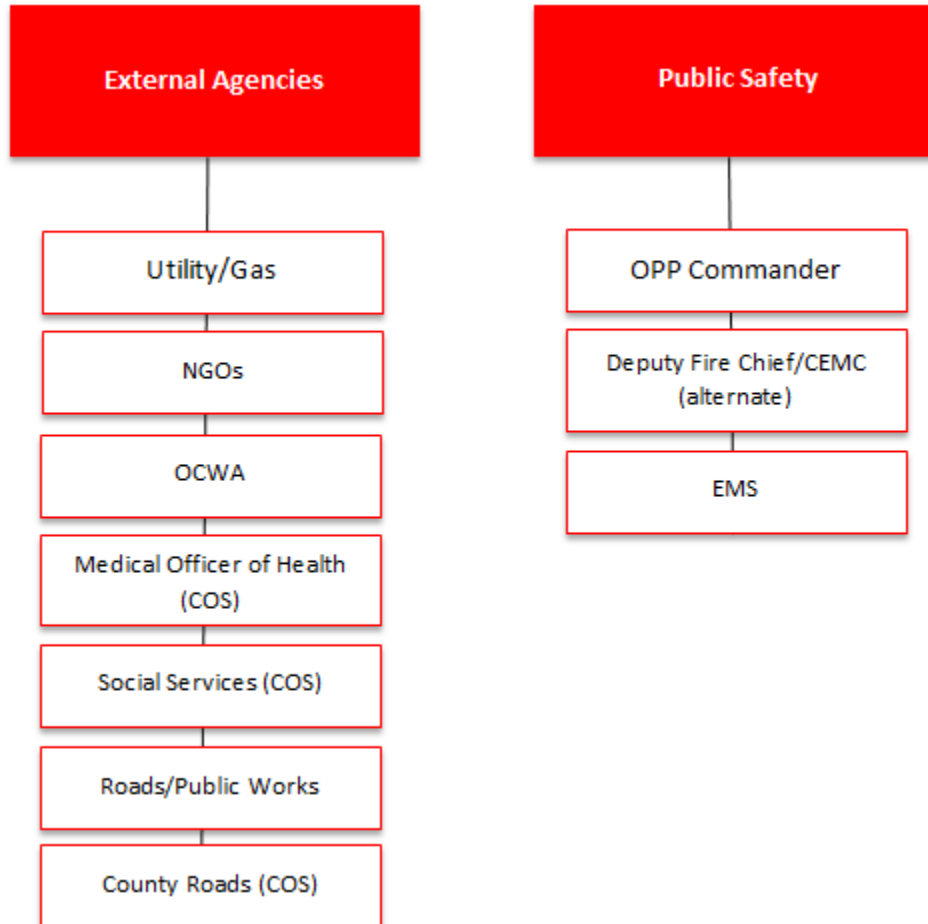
External Agencies

Utility/Gas

NGOs

OCWA

Medical Officer of Health (COS)

Social Services (COS)

Roads/Public Works

County Roads (COS)

Public Safety

OPP Commander

Deputy Fire Chief/CEMC (alternate)

EMS